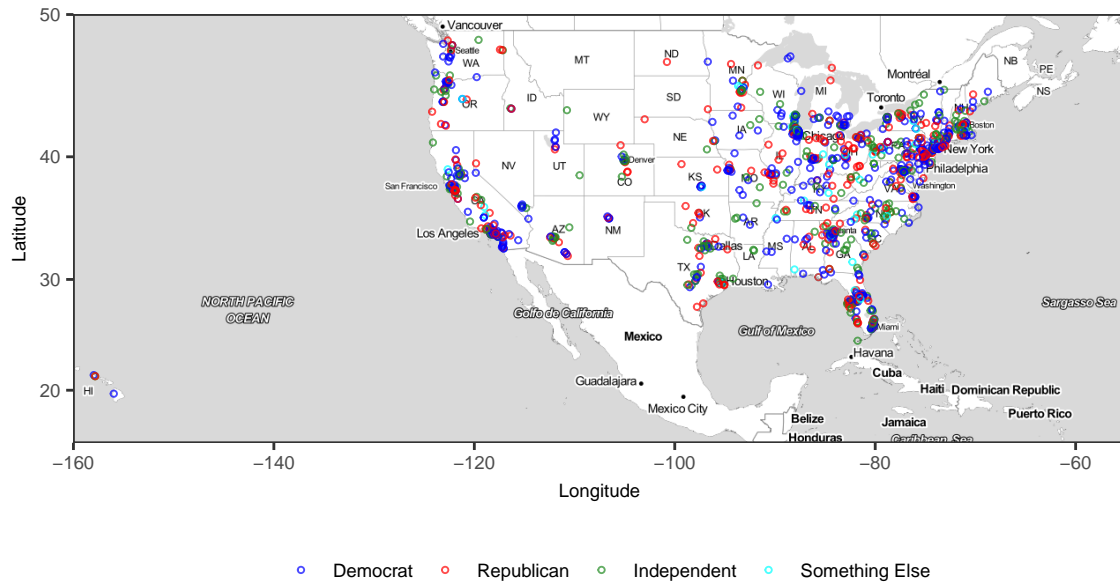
50
40
30
20
Latitude
−160
−140
−120
−100
−80
−60
Longitude

Vancouver
Seattle
WA
OR
ID
MT
ND
SD
WY
NE
NV
UT
CO
Denver
KS
San Francisco
Los Angeles
AZ
NM
OK
TX
Dallas
Houston
LA
AR
MS
AL
GA
TN
KY
MO
IA
IL
Chicago
MN
WI
MI
IN
OH
Toronto
Montréal
NB
PE
NS
NH
Boston
New York
Philadelphia
Washington
VA
NC
SC
Atlanta
Miami
Havana
Cuba
Haiti
Dominican Republic
Puerto Rico
Jamaica
Belize
Honduras
Caribbean Sea
Sargasso Sea
Gulf of Mexico
Mexico
Golfo de California
Guadalajara
Mexico City
NORTH PACIFIC OCEAN
HI

Democrat
Republican
Independent
Something Else